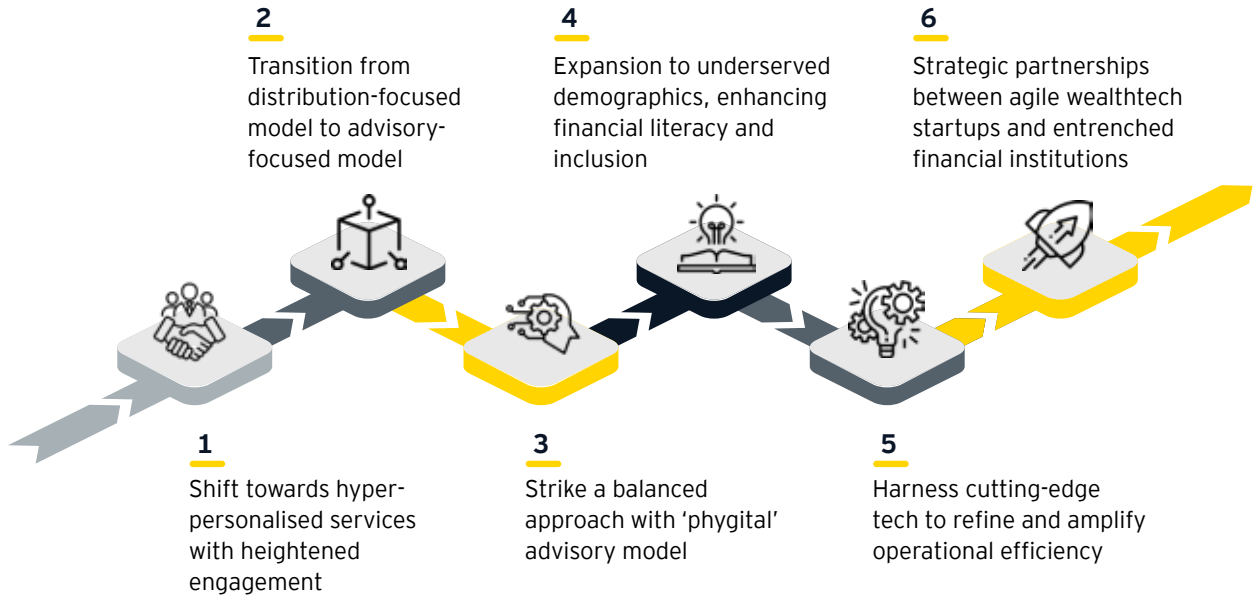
2

Transition from distribution-focused model to advisory-focused model

4

Expansion to underserved demographics, enhancing financial literacy and inclusion

6

Strategic partnerships between agile wealthtech startups and entrenched financial institutions

1

Shift towards hyper-personalised services with heightened engagement

3

Strike a balanced approach with ‘phygital’ advisory model

5

Harness cutting-edge tech to refine and amplify operational efficiency